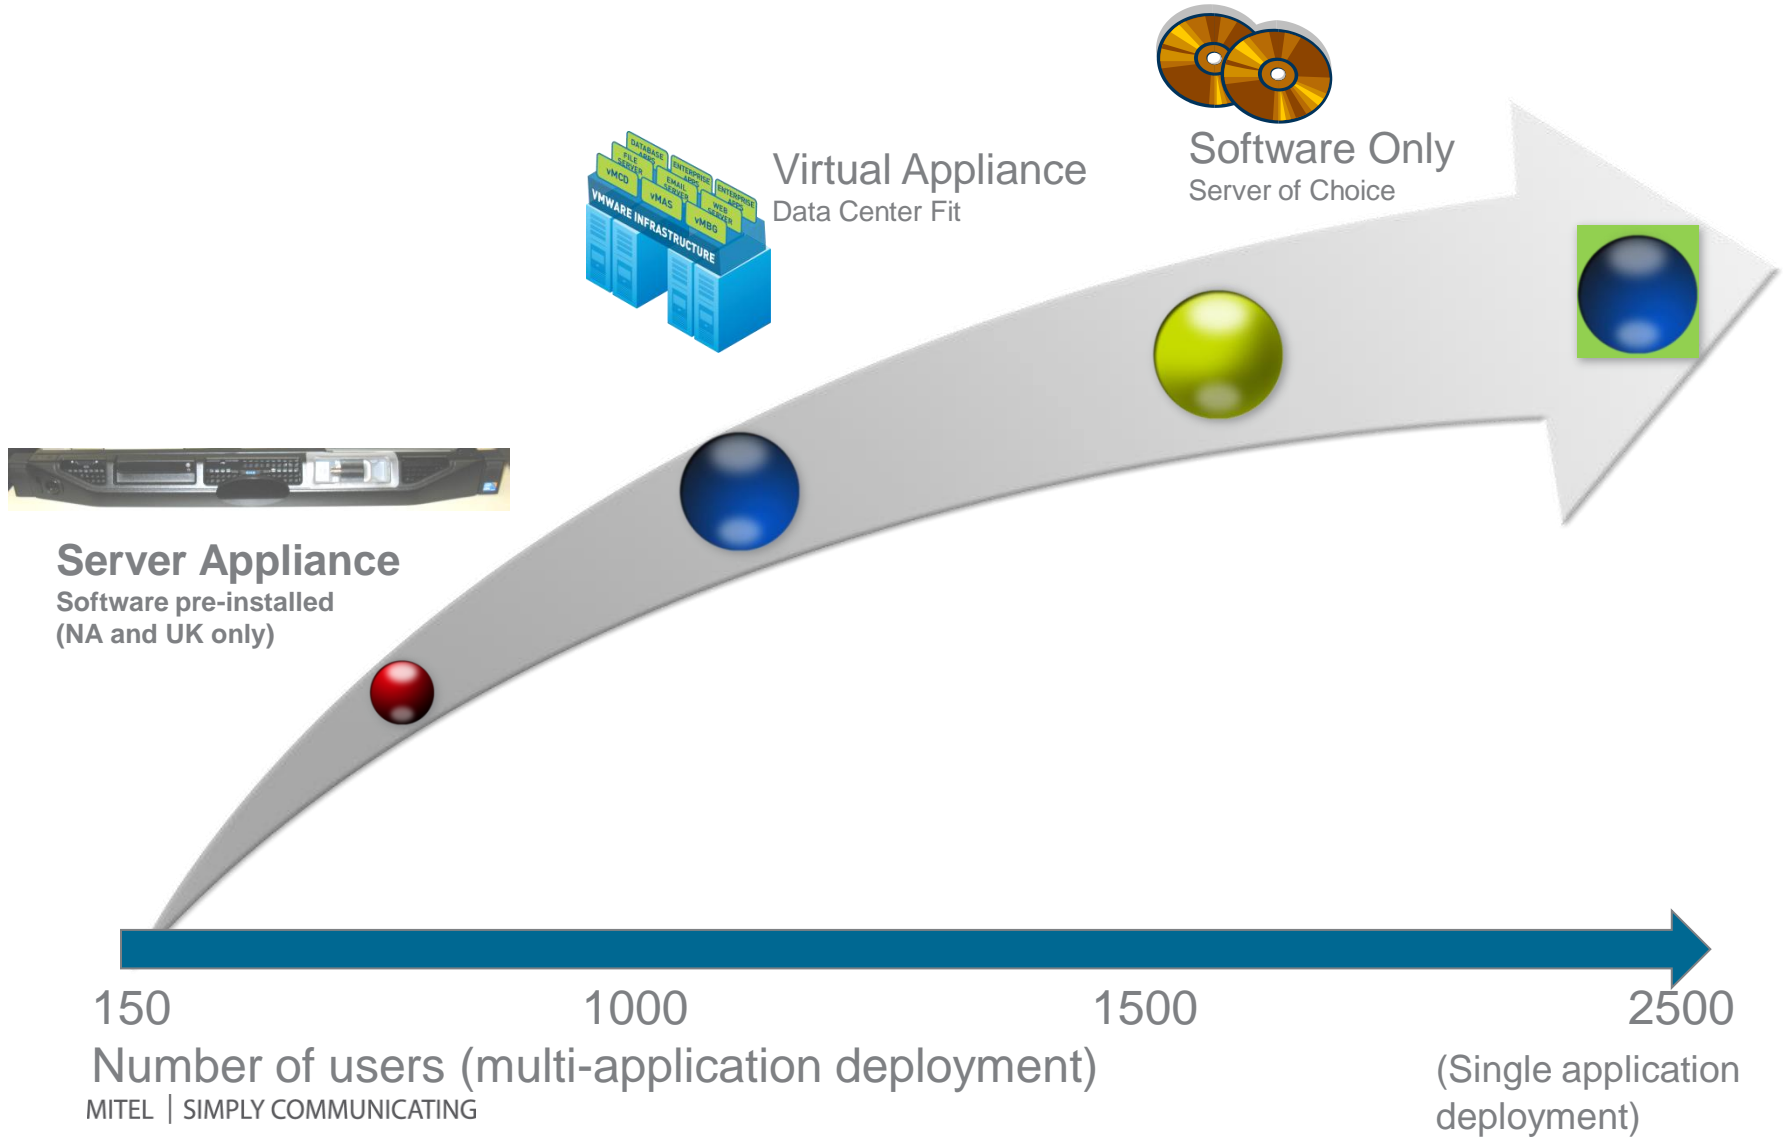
Software Only
Server of Choice

Virtual Appliance
Data Center Fit

DATABASE
FILE SERVER
ENTERPRISE APPS
ENTERPRISE
EMAIL SERVER
WEB SERVER
vMCD
vMAS
vMBG
VMWARE INFRASTRUCTURE

Server Appliance
Software pre-installed
(NA and UK only)

150
1000
1500
2500
Number of users (multi-application deployment)
(Single application deployment)
MITEL | SIMPLY COMMUNICATING